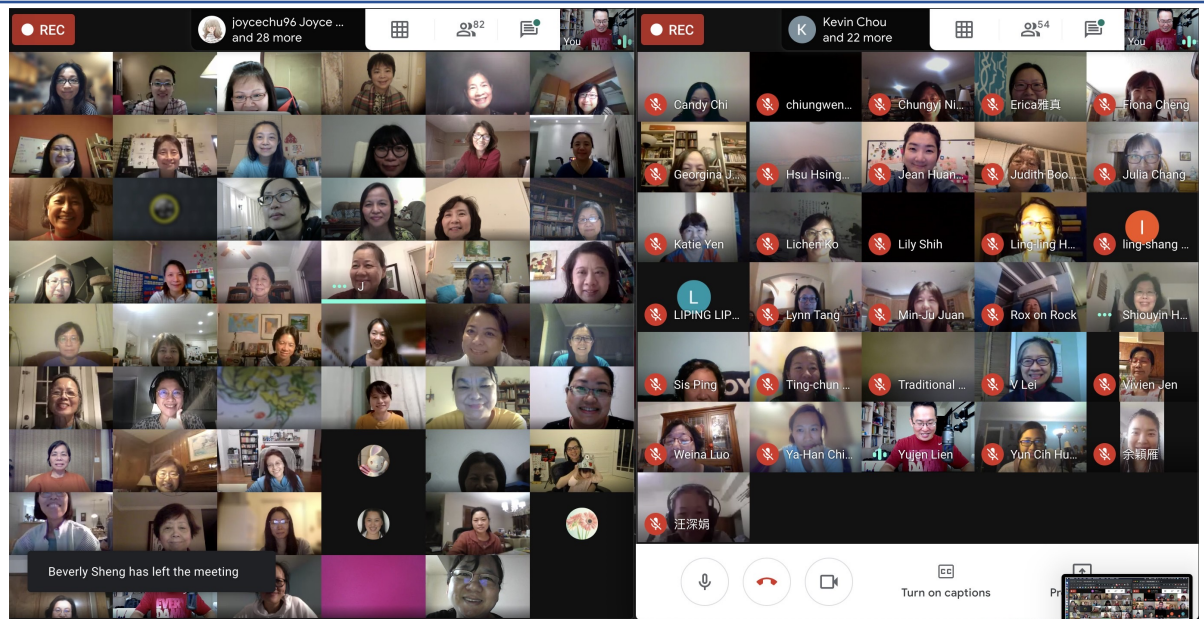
REC

joycechu96 Joyce ... and 28 more

82

You

J

Beverly Sheng has left the meeting

EVERY

REC

K Kevin Chou and 22 more

54

You

Candy Chi
chiungwen...
Chungyi Ni...
Erica雅真
Fiona Cheng
Georgina J...
Hsu Hsing...
Jean Huan...
Judith Boo...
Julia Chang
Katie Yen
Lichen Ko
Lily Shih
Ling-ling H...
I
ling-shang ...
L
LIPING LIP...
Lynn Tang
Min-Ju Juan
Rox on Rock
Shiouyin H...
Sis Ping
Ting-chun ...
Traditional ...
V Lei
Vivien Jen
Weina Luo
Ya-Han Chi...
Yujen Lien
Yun Cih Hu...
余穎雁
汪深娟

Turn on captions

Pr